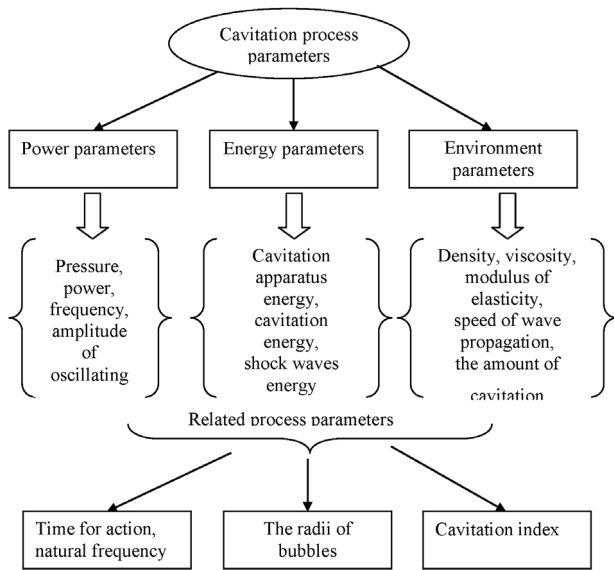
Cavitation process parameters

Power parameters

Energy parameters

Environment parameters

Pressure, power, frequency, amplitude of oscillating

Cavitation apparatus energy, cavitation energy, shock waves energy

Density, viscosity, modulus of elasticity, speed of wave propagation, the amount of cavitation

Related process parameters

Time for action, natural frequency

The radii of bubbles

Cavitation index